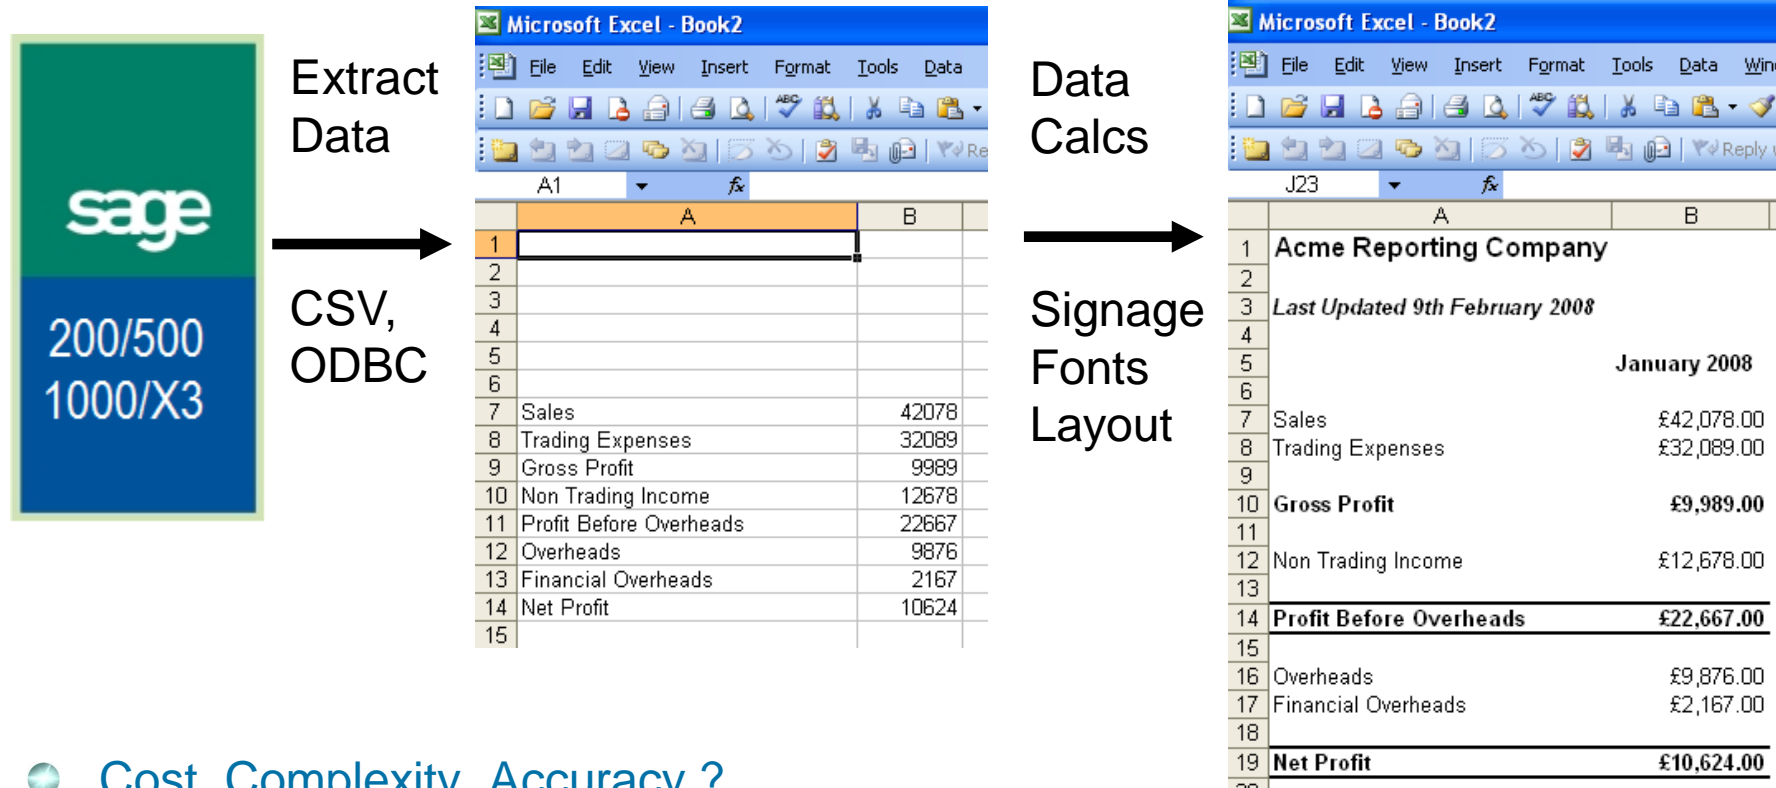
sage

200/500
1000/X3

Extract Data

CSV, ODBC

Microsoft Excel - Book2

File Edit View Insert Format Tools Data

Re

A1 $f_x$

| | A | B |
|---|---|---|
| 1 | | |
| 2 | | |
| 3 | | |
| 4 | | |
| 5 | | |
| 6 | | |
| 7 | Sales | 42078 |
| 8 | Trading Expenses | 32089 |
| 9 | Gross Profit | 9989 |
| 10 | Non Trading Income | 12678 |
| 11 | Profit Before Overheads | 22667 |
| 12 | Overheads | 9876 |
| 13 | Financial Overheads | 2167 |
| 14 | Net Profit | 10624 |
| 15 | | |

Data Calcs

Signage Fonts Layout

Microsoft Excel - Book2

File Edit View Insert Format Tools Data Win

Reply

J23 $f_x$

| | A | B |
|---|---|---|
| 1 | Acme Reporting Company | |
| 2 | | |
| 3 | Last Updated 9th February 2008 | |
| 4 | | |
| 5 | | January 2008 |
| 6 | | |
| 7 | Sales | £42,078.00 |
| 8 | Trading Expenses | £32,089.00 |
| 9 | | |
| 10 | Gross Profit | £9,989.00 |
| 11 | | |
| 12 | Non Trading Income | £12,678.00 |
| 13 | | |
| 14 | Profit Before Overheads | £22,667.00 |
| 15 | | |
| 16 | Overheads | £9,876.00 |
| 17 | Financial Overheads | £2,167.00 |
| 18 | | |
| 19 | Net Profit | £10,624.00 |

Cost, Complexity, Accuracy ?